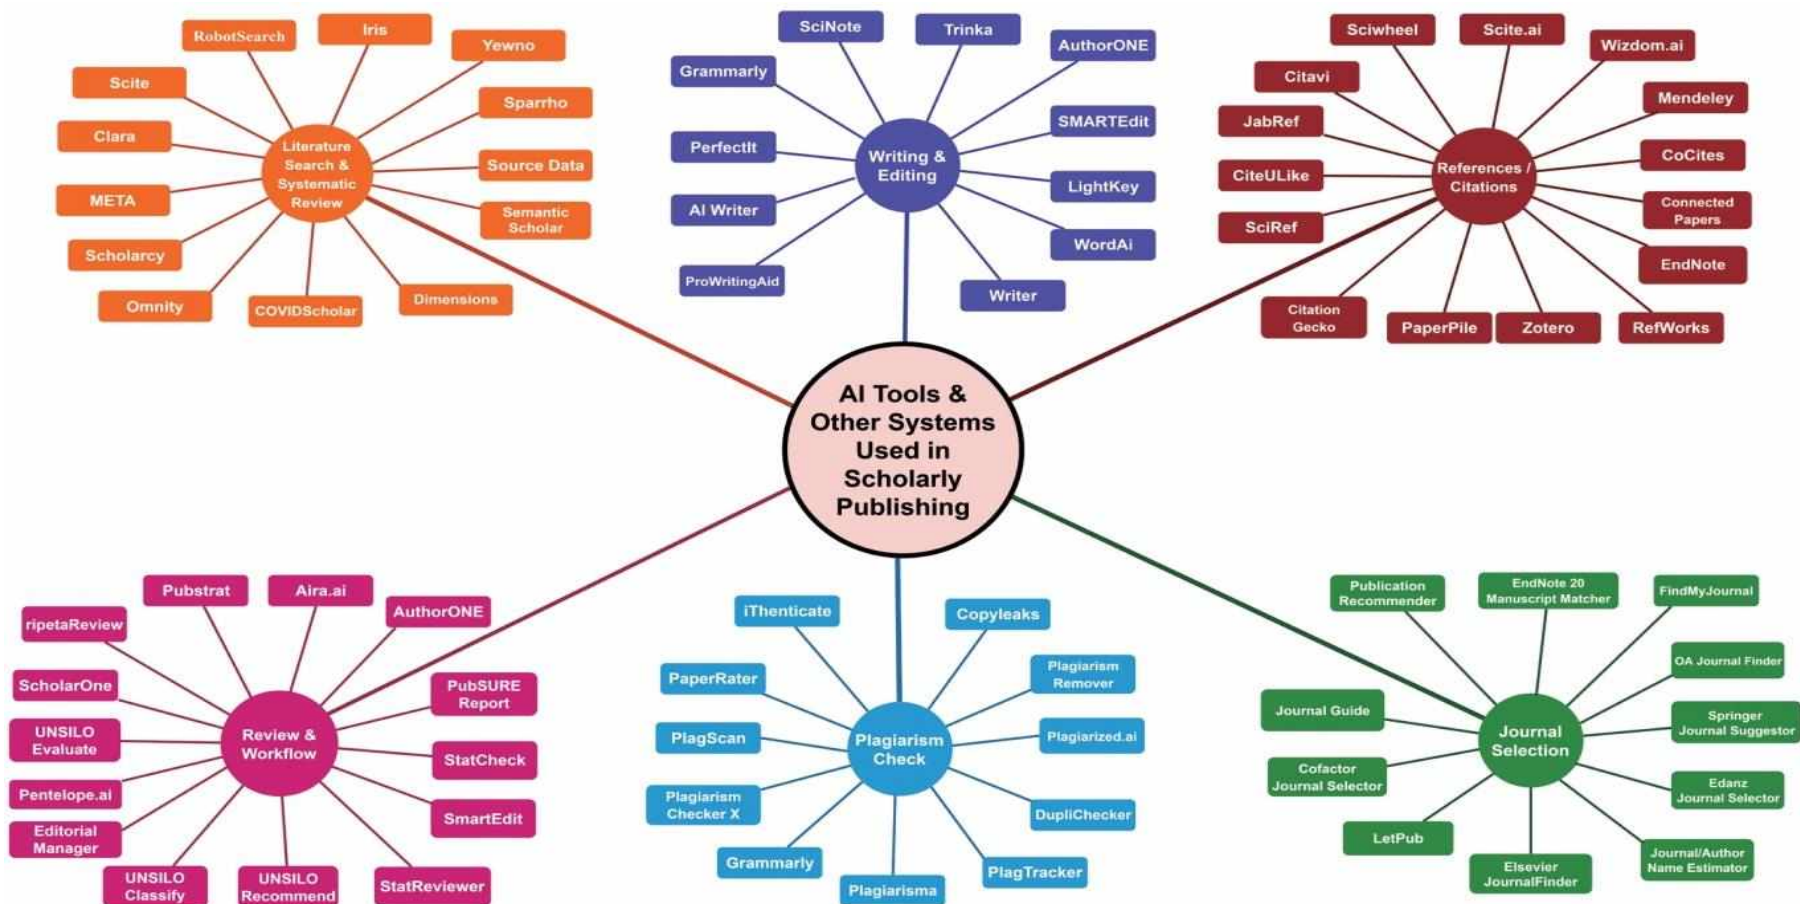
AI Tools & Other Systems Used in Scholarly Publishing

Literature Search & Systematic Review

RobotSearch

Iris

Yewno

Scite

Sparrho

Clara

Source Data

META

Semantic Scholar

Scholarcy

Omnity

COVIDScholar

Dimensions

Writing & Editing

SciNote

Trinka

AuthorONE

Grammarly

SMARTEdit

PerfectIt

LightKey

AI Writer

WordAi

ProWritingAid

Writer

References / Citations

Sciwheel

Scite.ai

Wizdom.ai

Citavi

Mendeley

JabRef

CoCites

CiteULike

Connected Papers

SciRef

EndNote

Citation Gecko

PaperPile

Zotero

RefWorks

Review & Workflow

Pubstrat

Aira.ai

AuthorONE

ripetaReview

ScholarOne

PubSURE Report

UNSILO Evaluate

StatCheck

Pentelope.ai

SmartEdit

Editorial Manager

UNSILO Classify

UNSILO Recommend

StatReviewer

Plagiarism Check

iThenticate

Copyleaks

PaperRater

Plagiarism Remover

PlagScan

Plagiarized.ai

Plagiarism Checker X

DupliChecker

Grammarly

Plagiarisma

PlagTracker

Journal Selection

Publication Recommender

EndNote 20 Manuscript Matcher

FindMyJournal

OA Journal Finder

Journal Guide

Springer Journal Suggestor

Cofactor Journal Selector

Edanz Journal Selector

LetPub

Elsevier JournalFinder

Journal/Author Name Estimator